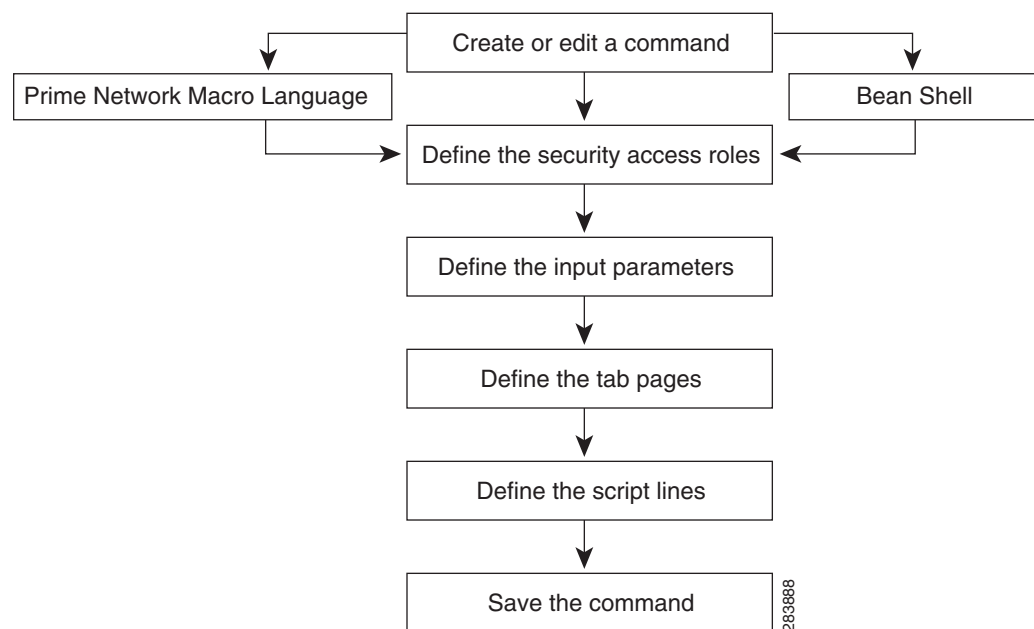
Create or edit a command

Prime Network Macro Language

Bean Shell

Define the security access roles

Define the input parameters

Define the tab pages

Define the script lines

Save the command

283888